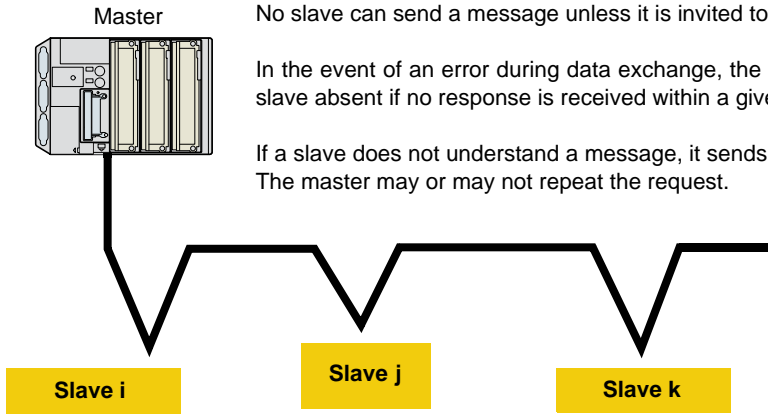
Master

No slave can send a message unless it is invited to

In the event of an error during data exchange, the slave absent if no response is received within a give

If a slave does not understand a message, it sends The master may or may not repeat the request.

Slave i

Slave j

Slave k